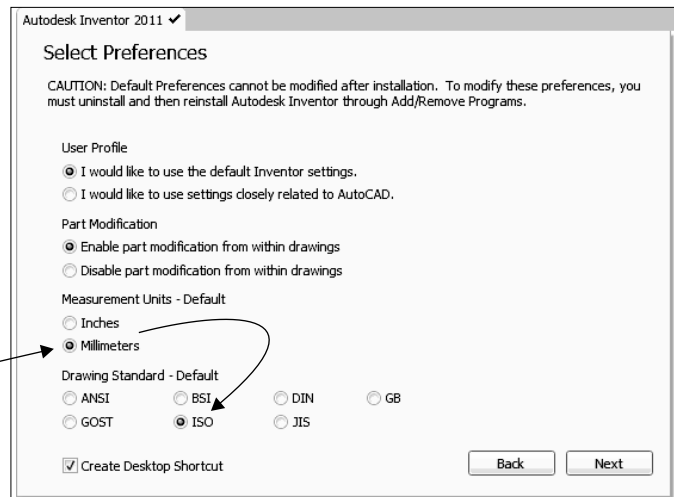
Autodesk Inventor 2011 ✔

Select Preferences

CAUTION: Default Preferences cannot be modified after installation. To modify these preferences, you must uninstall and then reinstall Autodesk Inventor through Add/Remove Programs.

User Profile

I would like to use the default Inventor settings.

I would like to use settings closely related to AutoCAD.

Part Modification

Enable part modification from within drawings

Disable part modification from within drawings

Measurement Units - Default

Inches

Millimeters

Drawing Standard - Default

ANSI BSI DIN GB

GOST ISO JIS

Create Desktop Shortcut

Back Next